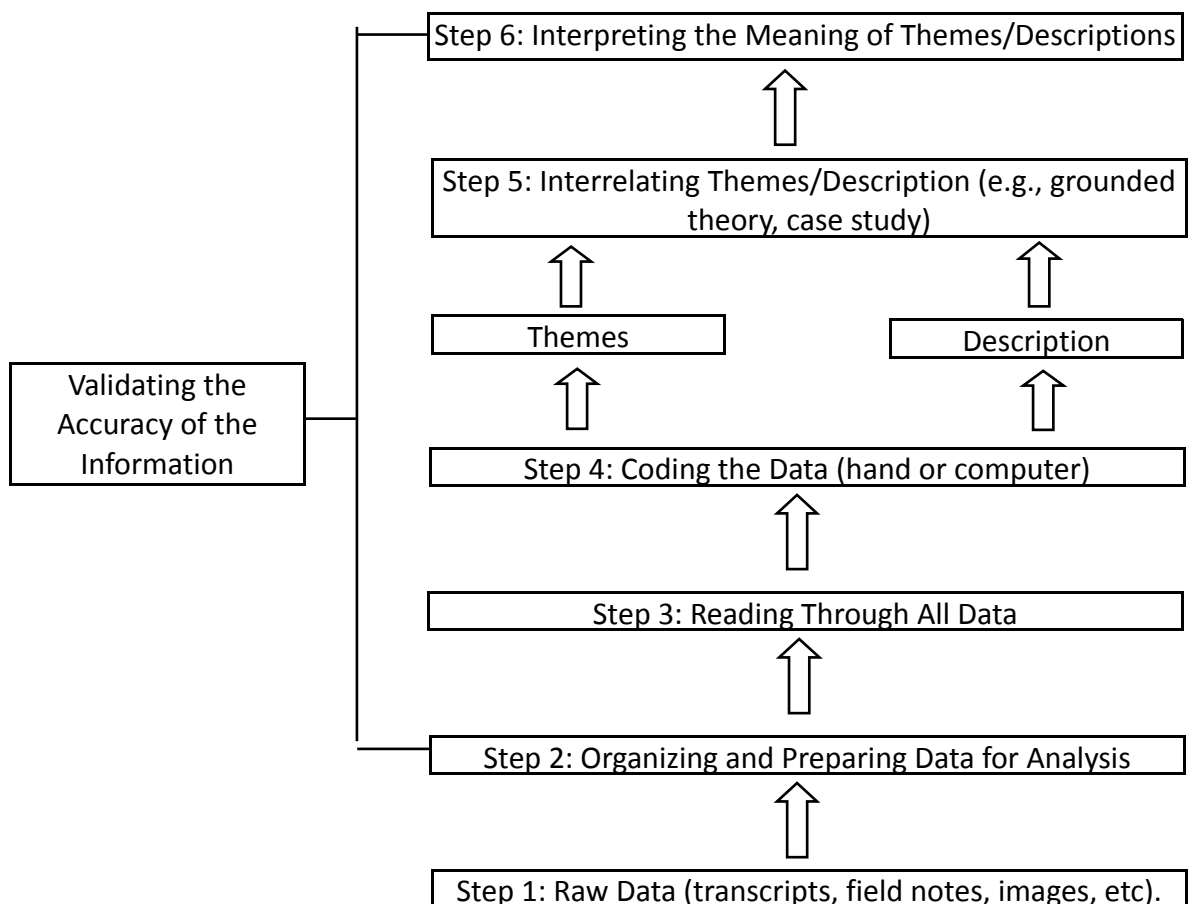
Step 6: Interpreting the Meaning of Themes/Descriptions

Step 5: Interrelating Themes/Description (e.g., grounded theory, case study)

Themes

Description

Validating the Accuracy of the Information

Step 4: Coding the Data (hand or computer)

Step 3: Reading Through All Data

Step 2: Organizing and Preparing Data for Analysis

Step 1: Raw Data (transcripts, field notes, images, etc).